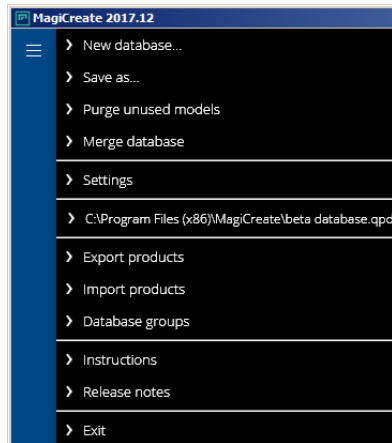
MagiCreate 2017.12

New database...

Save as...

Purge unused models

Merge database

Settings

C:\Program Files (x86)\MagiCreate\beta database.qpd

Export products

Import products

Database groups

Instructions

Release notes

Exit